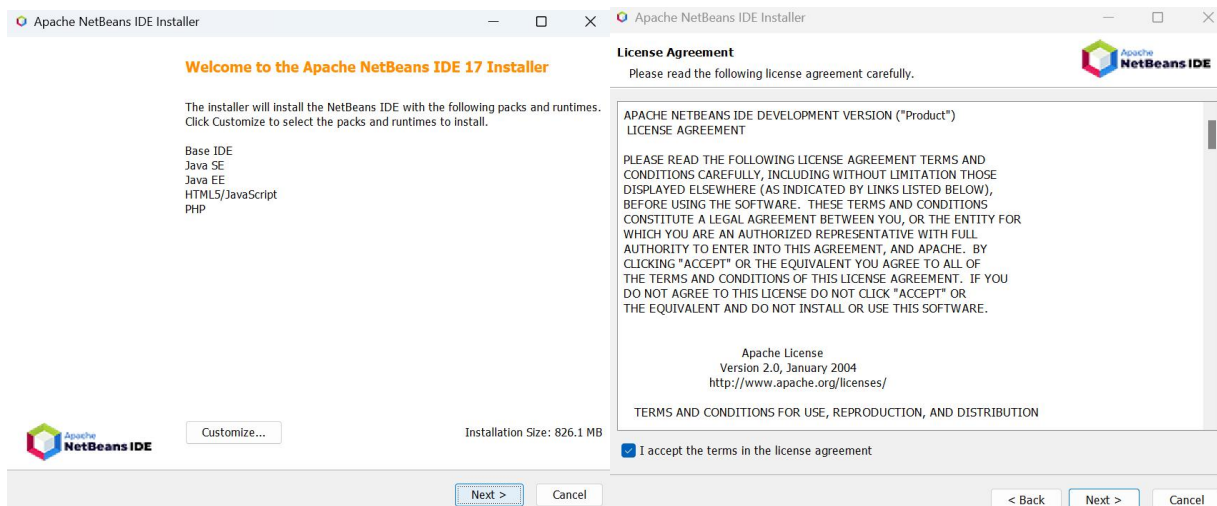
Apache NetBeans IDE Installer

Welcome to the Apache NetBeans IDE 17 Installer

The installer will install the NetBeans IDE with the following packs and runtimes. Click Customize to select the packs and runtimes to install.

Base IDE
Java SE
Java EE
HTML5/JavaScript
PHP

Apache NetBeans IDE

Customize...

Installation Size: 826.1 MB

Next >
Cancel

Apache NetBeans IDE Installer

License Agreement
Please read the following license agreement carefully.

Apache NetBeans IDE

APACHE NETBEANS IDE DEVELOPMENT VERSION ("Product")
LICENSE AGREEMENT

PLEASE READ THE FOLLOWING LICENSE AGREEMENT TERMS AND CONDITIONS CAREFULLY, INCLUDING WITHOUT LIMITATION THOSE DISPLAYED ELSEWHERE (AS INDICATED BY LINKS LISTED BELOW), BEFORE USING THE SOFTWARE. THESE TERMS AND CONDITIONS CONSTITUTE A LEGAL AGREEMENT BETWEEN YOU, OR THE ENTITY FOR WHICH YOU ARE AN AUTHORIZED REPRESENTATIVE WITH FULL AUTHORITY TO ENTER INTO THIS AGREEMENT, AND APACHE. BY CLICKING "ACCEPT" OR THE EQUIVALENT YOU AGREE TO ALL OF THE TERMS AND CONDITIONS OF THIS LICENSE AGREEMENT. IF YOU DO NOT AGREE TO THIS LICENSE DO NOT CLICK "ACCEPT" OR THE EQUIVALENT AND DO NOT INSTALL OR USE THIS SOFTWARE.

Apache License
Version 2.0, January 2004
http://www.apache.org/licenses/

TERMS AND CONDITIONS FOR USE, REPRODUCTION, AND DISTRIBUTION

I accept the terms in the license agreement

< Back
Next >
Cancel